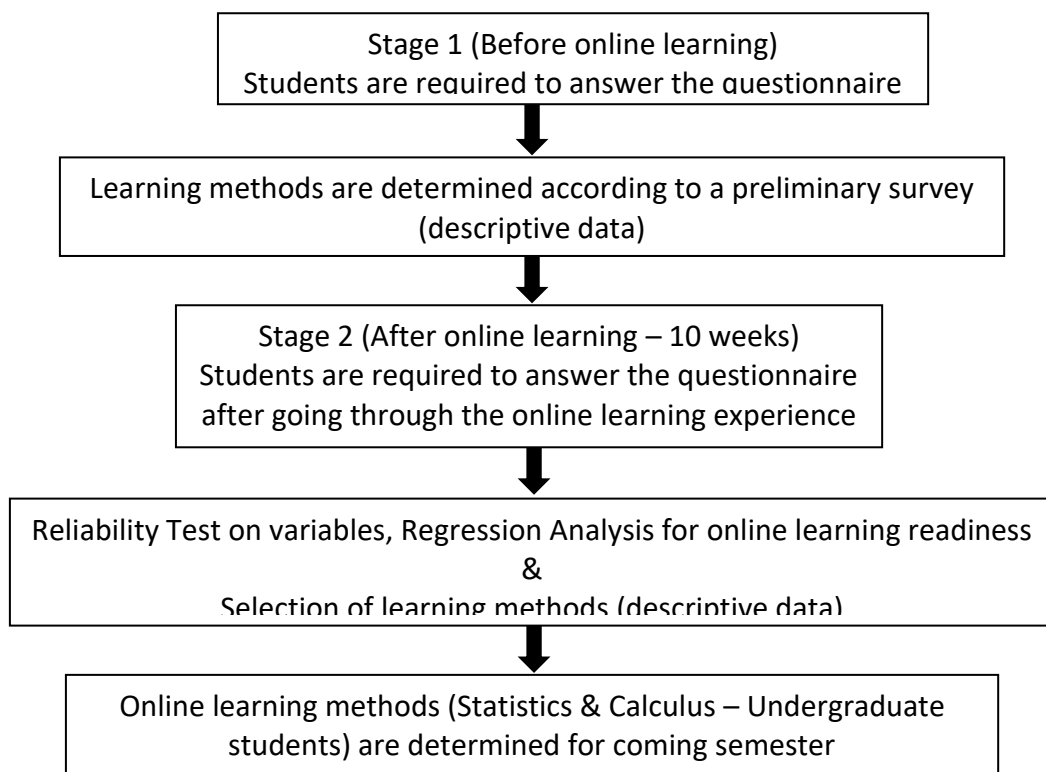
Stage 1 (Before online learning)
Students are required to answer the questionnaire

Learning methods are determined according to a preliminary survey (descriptive data)

Stage 2 (After online learning – 10 weeks)
Students are required to answer the questionnaire after going through the online learning experience

Reliability Test on variables, Regression Analysis for online learning readiness
&
Selection of learning methods (descriptive data)

Online learning methods (Statistics & Calculus – Undergraduate students) are determined for coming semester